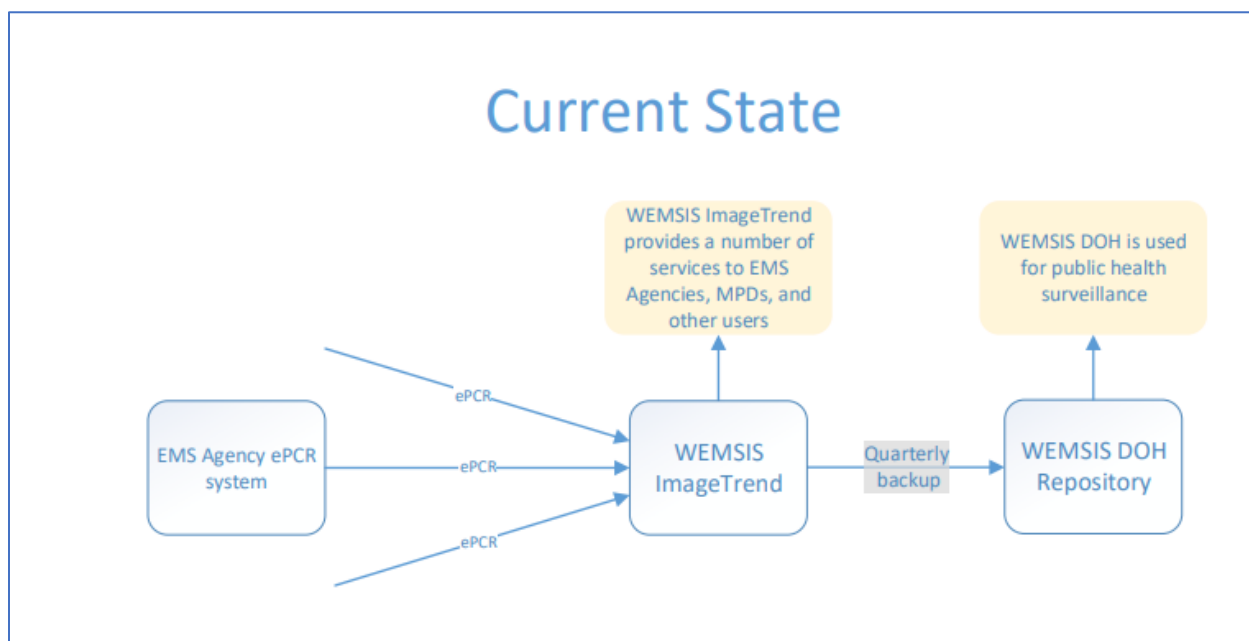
Current State

WEMSIS ImageTrend provides a number of services to EMS Agencies, MPDs, and other users

WEMSIS DOH is used for public health surveillance

ePCR

EMS Agency ePCR system

ePCR

WEMSIS ImageTrend

Quarterly backup

WEMSIS DOH Repository

ePCR